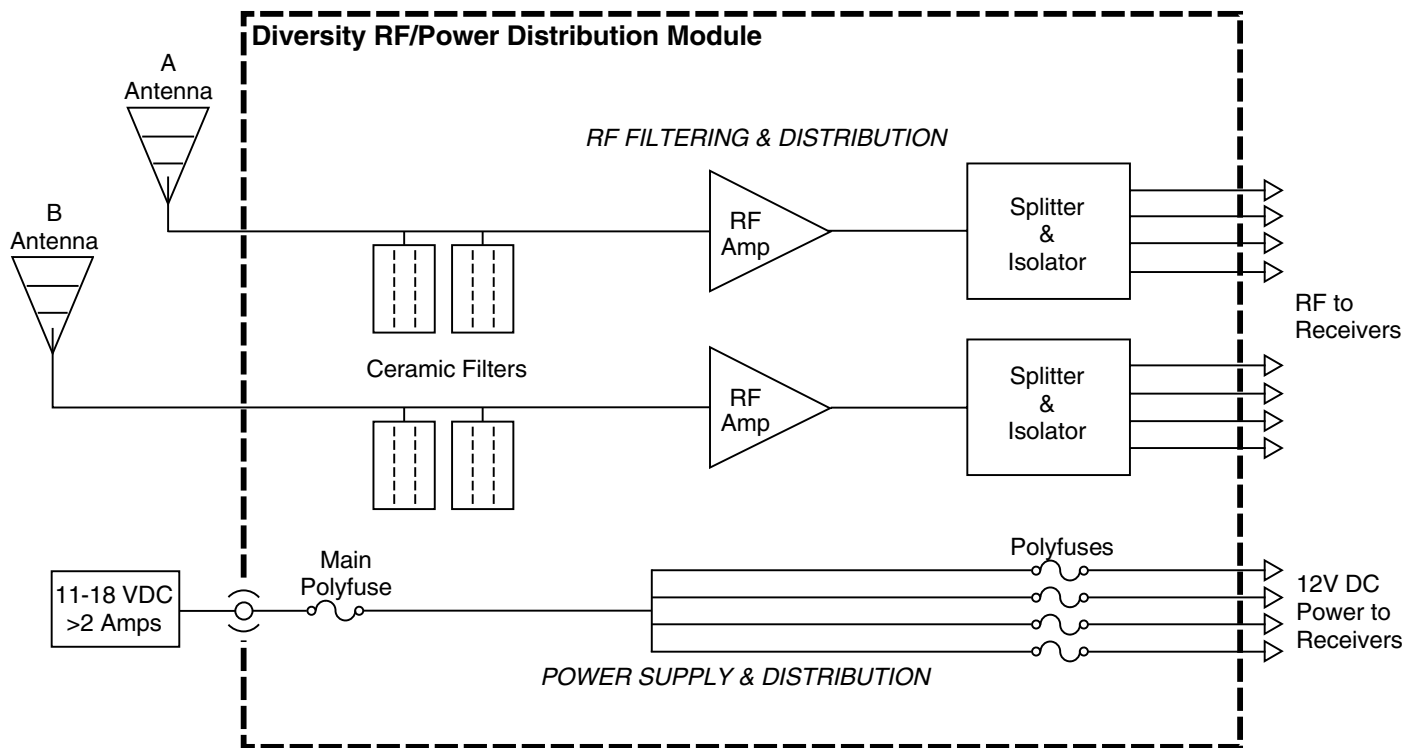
Diversity RF/Power Distribution Module

A
Antenna

B
Antenna

RF FILTERING & DISTRIBUTION

RF
Amp

Splitter
&
Isolator

RF to
Receivers

Ceramic Filters

RF
Amp

Splitter
&
Isolator

11-18 VDC
>2 Amps

Main
Polyfuse

Polyfuses

12V DC
Power to
Receivers

POWER SUPPLY & DISTRIBUTION